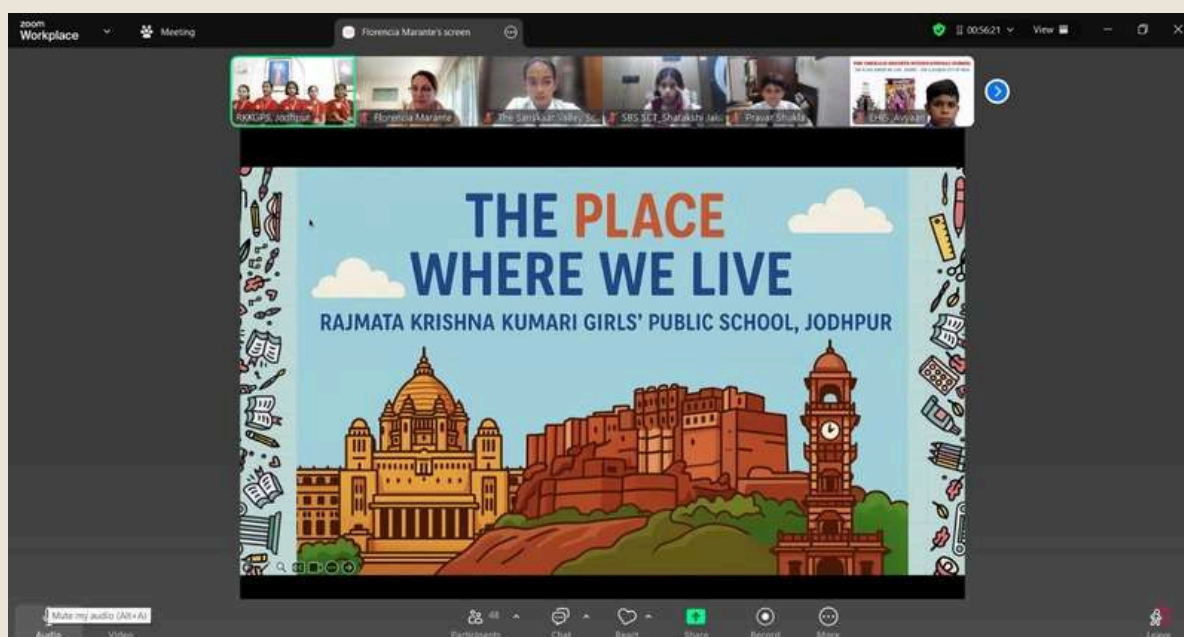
zoom Workplace
Meeting
Florencia Marante's screen
00:56:21
View

RKKGPS, Jodhpur
Florencia Marante
The Sanskaar Valley Sc
SBS SCT_Sharakshi Jain
Pravar Shukla
EHIS_Avyaan

THE PLACE
WHERE WE LIVE
RAJMATA KRISHNA KUMARI GIRLS' PUBLIC SCHOOL, JODHPUR

Mute my audio (Alt+A)
Audio
Video
Participants
Chat
React
Share
Record
More
Leave